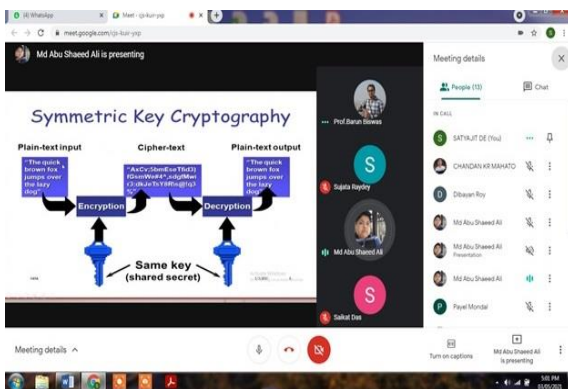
(4) WhatsApp
Meet - cjs-kuir-yxp
meet.google.com/cjs-kuir-yxp

Md Abu Shaeed Ali is presenting

Symmetric Key Cryptography

Plain-text input
"The quick brown fox jumps over the lazy dog"

Cipher-text
"AxCv;5bmEseTfid3)fGsmWe#4^,sdgfMwir3:dkJeTsY8R\s@!q3%"

Plain-text output
"The quick brown fox jumps over the lazy dog"

Encryption

Decryption

Same key
(shared secret)

Prof.Barun Biswas

Sujata Raydey

Md Abu Shaeed Ali

Saikat Das

Meeting details

People (13)
Chat

IN CALL

SATYAJIT DE (You)
CHANDAN KR MAHATO
Dibayan Roy
Md Abu Shaeed Ali
Md Abu Shaeed Ali
Presentation
Md Abu Shaeed Ali
Payel Mondal

Meeting details

Turn on captions

Md Abu Shaeed Ali is presenting

5:01 PM
03/05/2021